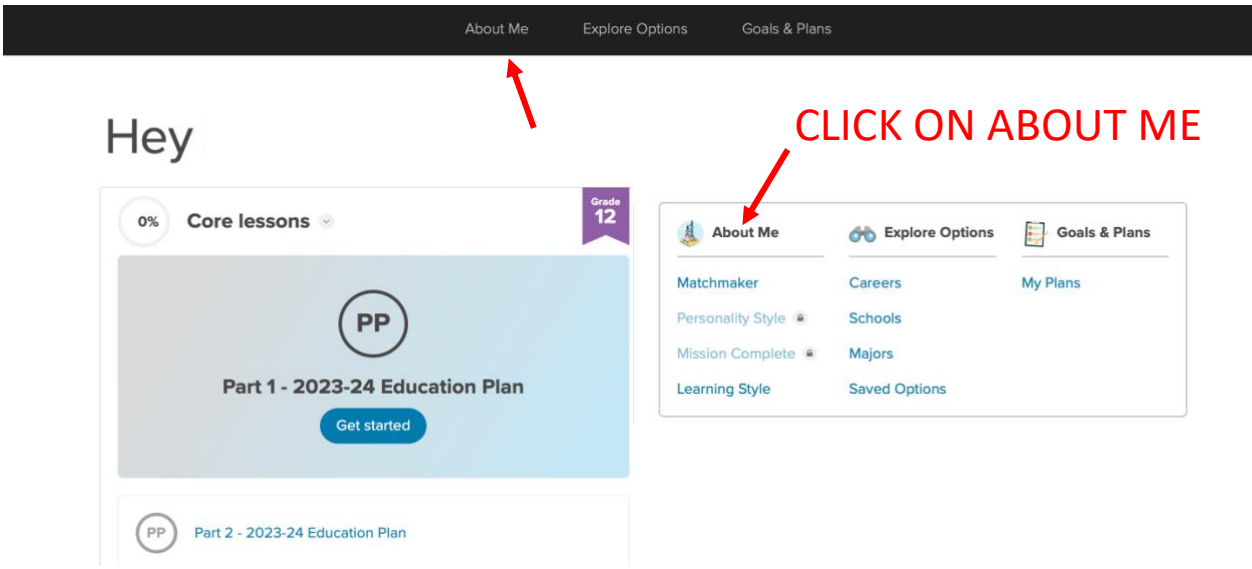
About Me Explore Options Goals & Plans

Hey

CLICK ON ABOUT ME

0% Core lessons

Grade 12

PP

Part 1 - 2023-24 Education Plan

Get started

PP Part 2 - 2023-24 Education Plan

About Me
Matchmaker
Personality Style
Mission Complete
Learning Style

Explore Options
Careers
Schools
Majors
Saved Options

Goals & Plans
My Plans